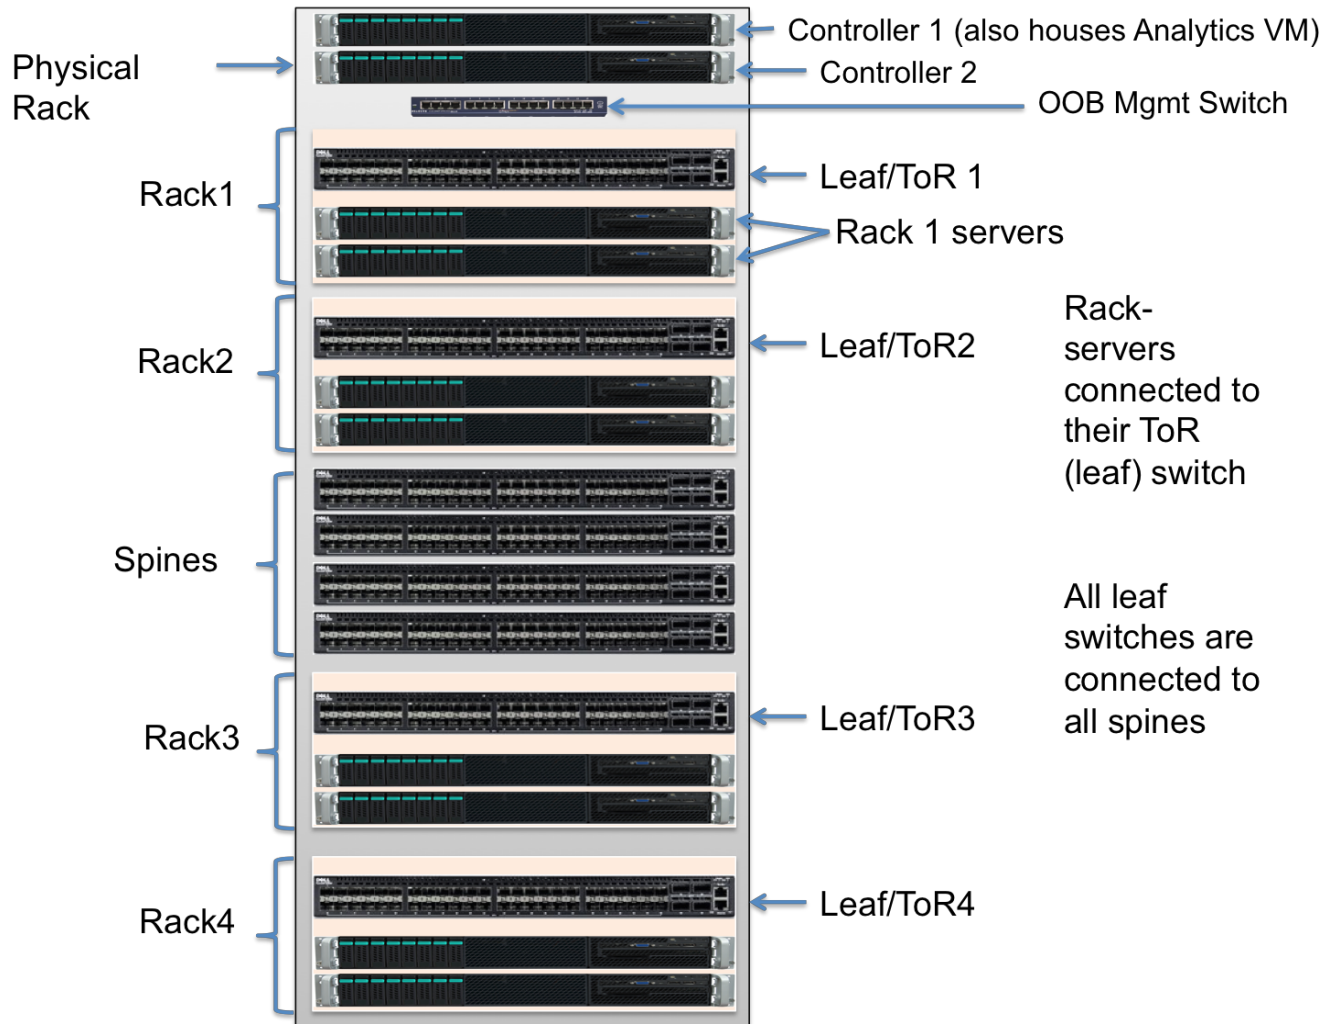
Physical Rack

Controller 1 (also houses Analytics VM)

Controller 2

OOB Mgmt Switch

Rack1

Leaf/ToR 1

Rack 1 servers

Rack2

Leaf/ToR2

Rack-servers connected to their ToR (leaf) switch

Spines

All leaf switches are connected to all spines

Rack3

Leaf/ToR3

Rack4

Leaf/ToR4